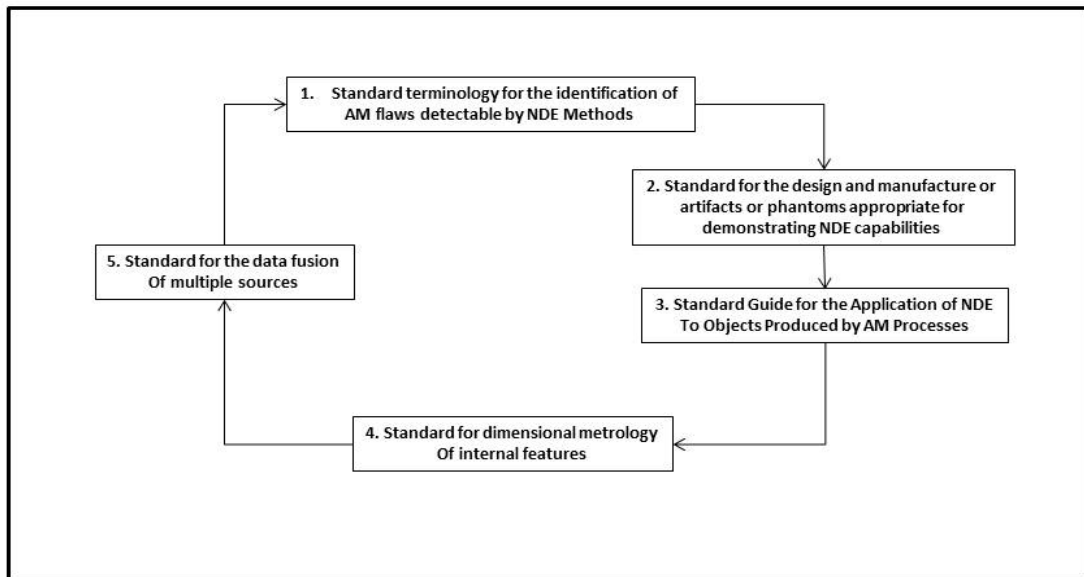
1. Standard terminology for the identification of AM flaws detectable by NDE Methods

2. Standard for the design and manufacture or artifacts or phantoms appropriate for demonstrating NDE capabilities

3. Standard Guide for the Application of NDE To Objects Produced by AM Processes

4. Standard for dimensional metrology Of internal features

5. Standard for the data fusion Of multiple sources